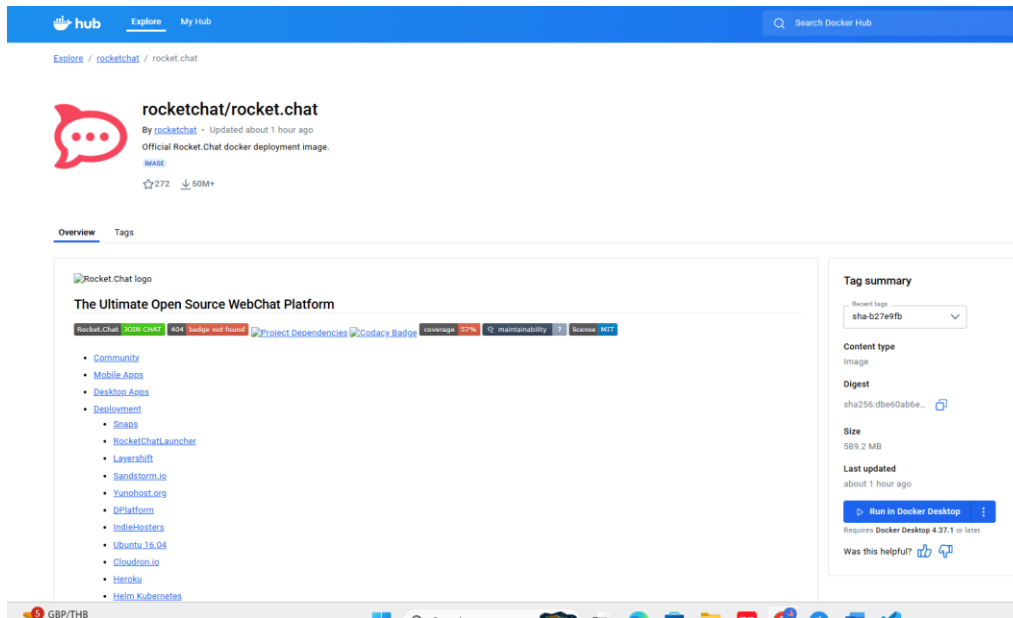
hub Explore My Hub

Search Docker Hub

Explore / rocketchat / rocket.chat

rocketchat/rocket.chat

By rocketchat · Updated about 1 hour ago

Official Rocket.Chat docker deployment image.

IMAGE

272 50M+

Overview Tags

Rocket.Chat logo

The Ultimate Open Source WebChat Platform

Rocket.Chat JOIN CHAT 404 badge not found Project Dependencies Codacy Badge coverage 57% maintainability ? license MIT

- Community
- Mobile Apps
- Desktop Apps
- Deployment
  - Snaps
  - RocketChatLauncher
  - Layershift
  - Sandstorm.io
  - Yunohost.org
  - DPlatform
  - IndieHosters
  - Ubuntu 16.04
  - Cloudron.io
  - Heroku
  - Helm Kubernetes

Tag summary

Recent tags
sha-b27e9fb

Content type
Image

Digest
sha256:dbe60ab6e...

Size
589.2 MB

Last updated
about 1 hour ago

Run in Docker Desktop

Requires Docker Desktop 4.37.1 or later.

Was this helpful?

5 GBP/THB